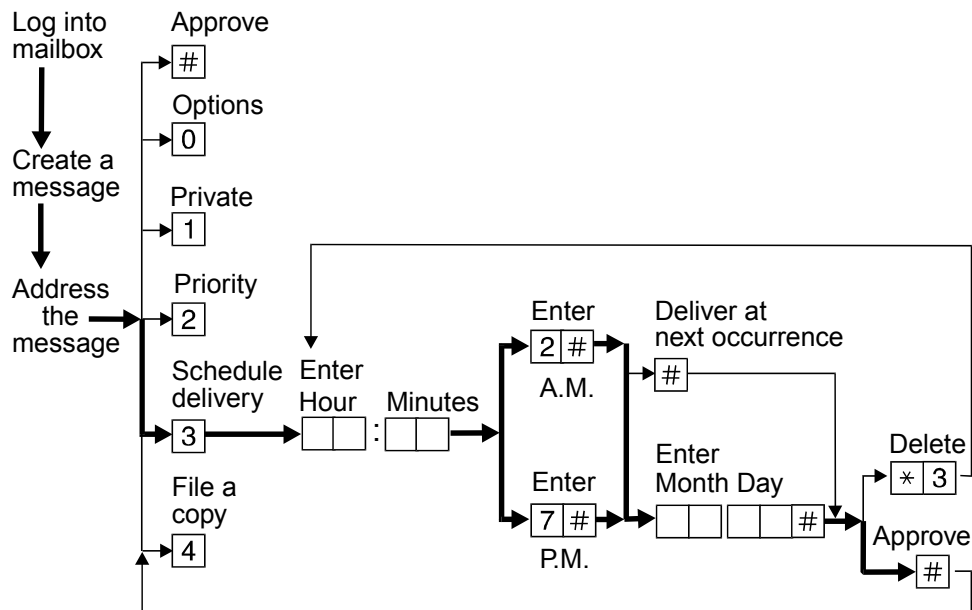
Log into mailbox

Create a message

Address the message

Approve
#

Options
0

Private
1

Priority
2

Schedule delivery
3

File a copy
4

Enter Hour
:
Minutes

Enter
2 #
A.M.

Enter
7 #
P.M.

Deliver at next occurrence
#

Enter Month Day
#

Delete
* 3

Approve
#